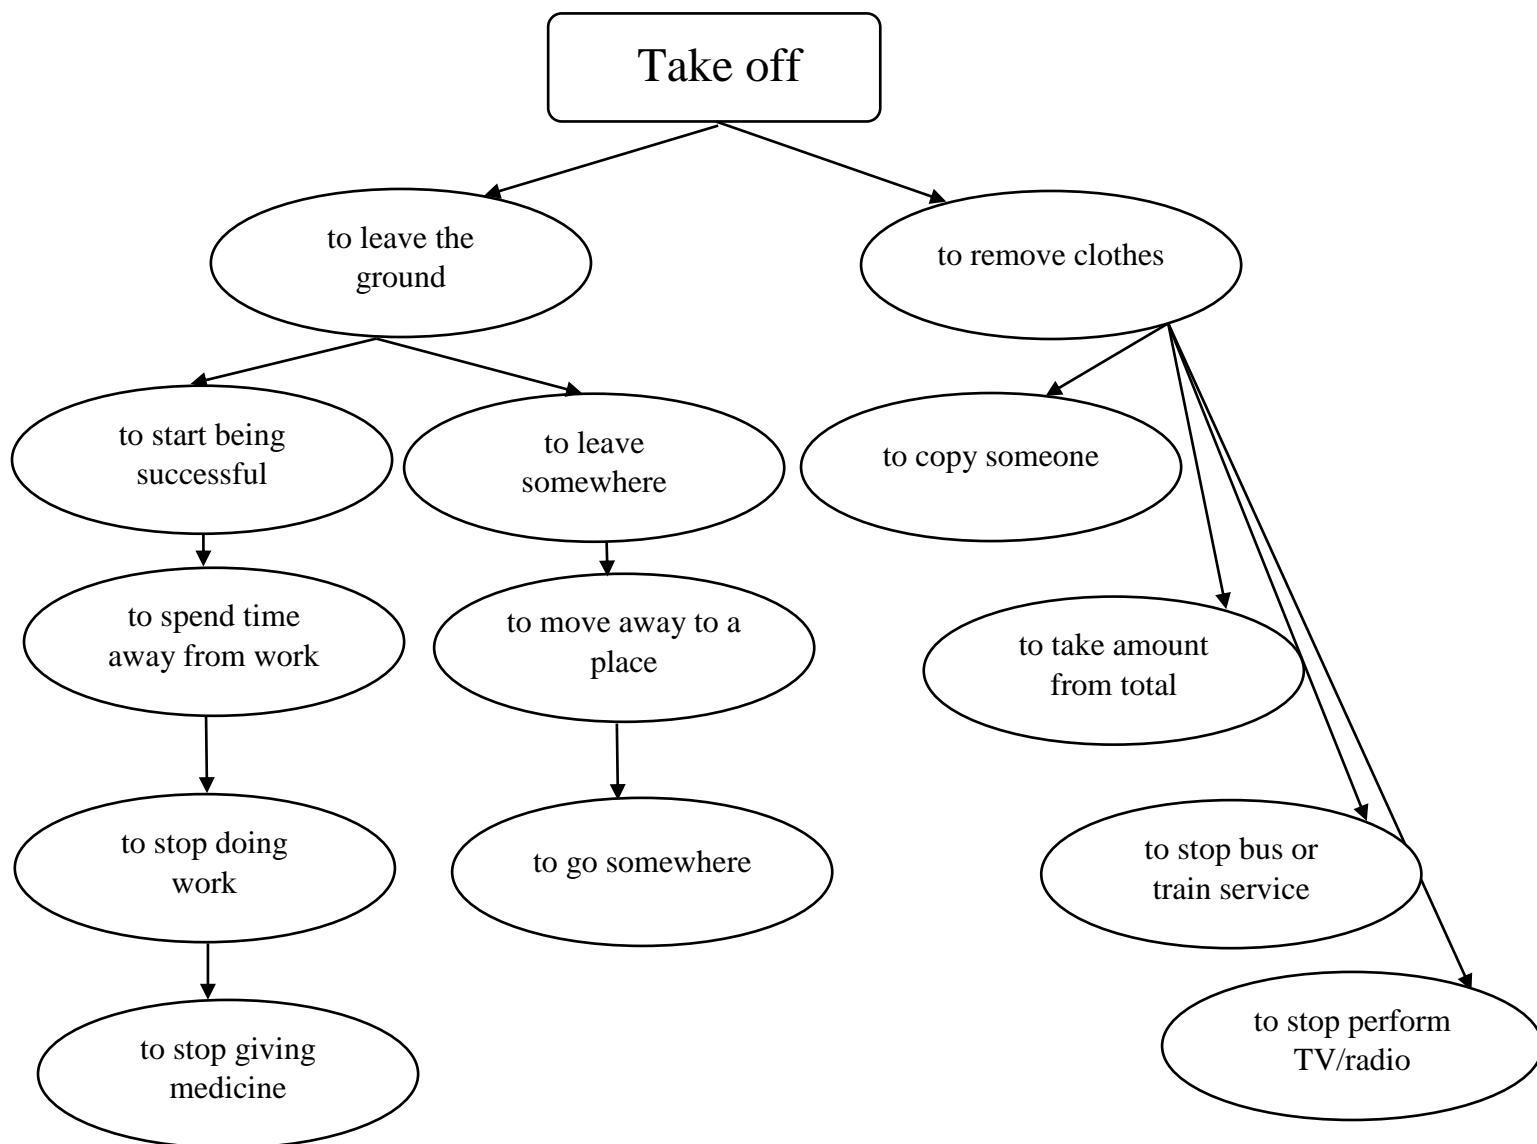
Take off

to leave the ground

to remove clothes

to start being successful

to leave somewhere

to copy someone

to spend time away from work

to move away to a place

to take amount from total

to stop doing work

to go somewhere

to stop bus or train service

to stop giving medicine

to stop perform TV/radio